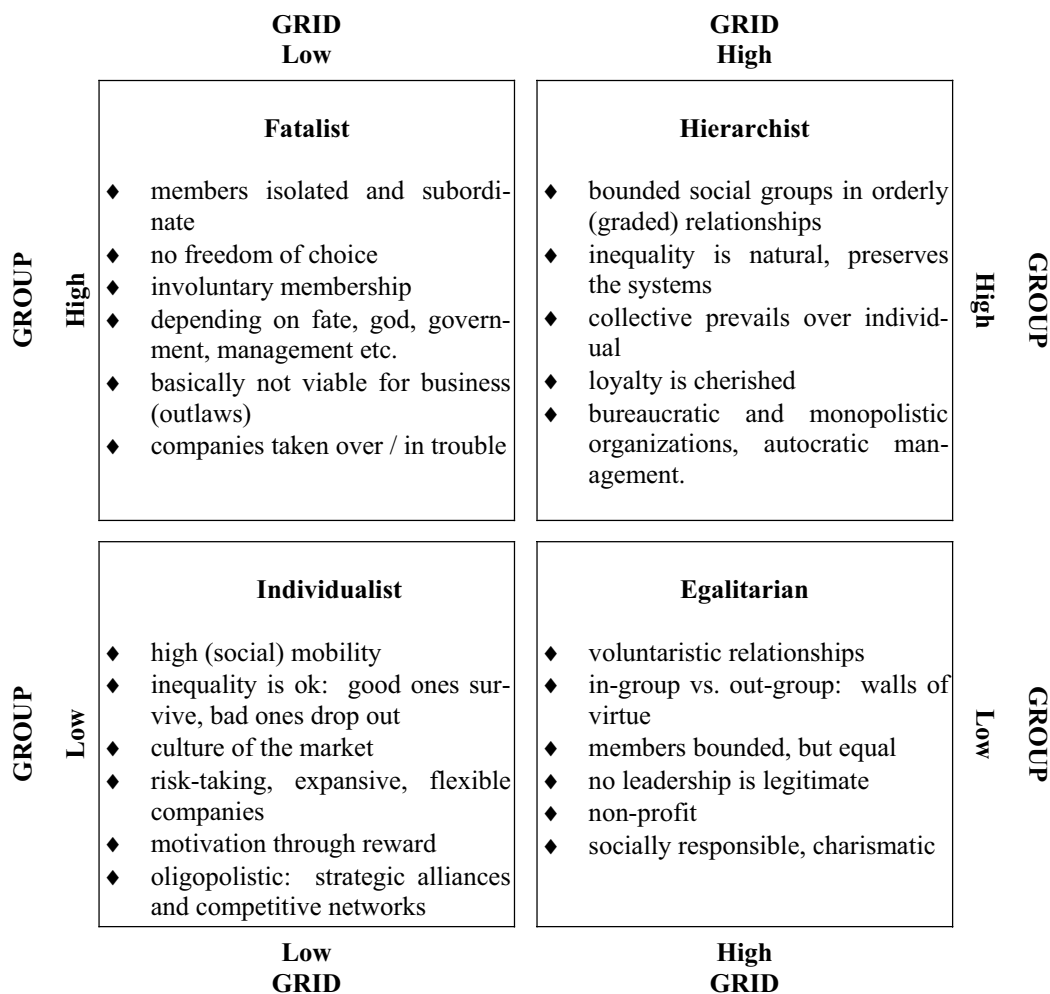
GRID
Low

GRID
High

GROUP
High

Fatalist

- members isolated and subordinate
- no freedom of choice
- involuntary membership
- depending on fate, god, government, management etc.
- basically not viable for business (outlaws)
- companies taken over / in trouble

Hierarchist

- bounded social groups in orderly (graded) relationships
- inequality is natural, preserves the systems
- collective prevails over individual
- loyalty is cherished
- bureaucratic and monopolistic organizations, autocratic management.

High
GROUP

GROUP
Low

Individualist

- high (social) mobility
- inequality is ok: good ones survive, bad ones drop out
- culture of the market
- risk-taking, expansive, flexible companies
- motivation through reward
- oligopolistic: strategic alliances and competitive networks

Egalitarian

- voluntaristic relationships
- in-group vs. out-group: walls of virtue
- members bounded, but equal
- no leadership is legitimate
- non-profit
- socially responsible, charismatic

Low
GROUP

Low
GRID

High
GRID